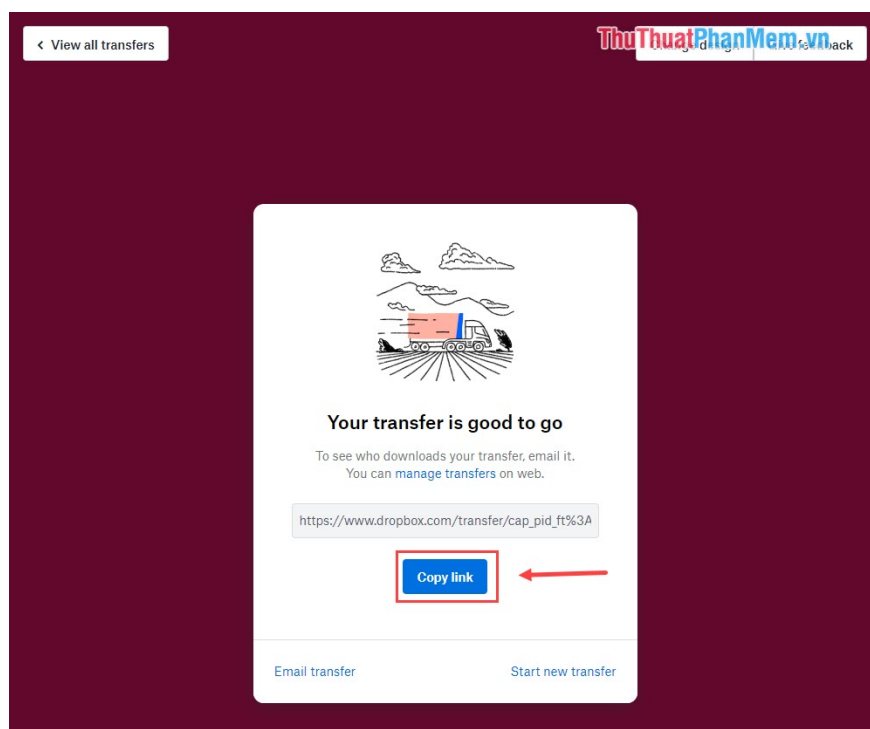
View all transfers

ThuThuatPhanMem.vn

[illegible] feedback

Your transfer is good to go

To see who downloads your transfer, email it. You can manage transfers on web.

https://www.dropbox.com/transfer/cap_pid_ft%3A

Copy link

Email transfer

Start new transfer